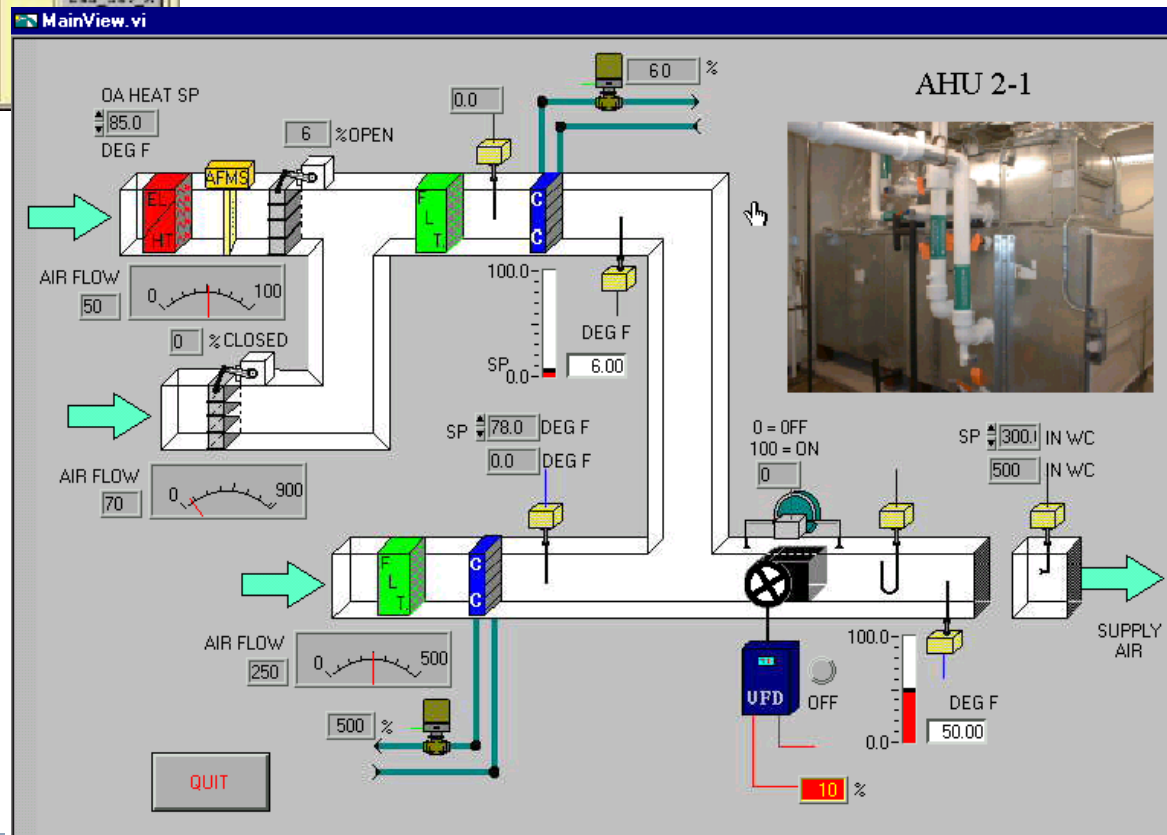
MainView.vi

AHU 2-1

OA HEAT SP
85.0
DEG F

AFMS

EL HT

6 %OPEN

0.0

60 %

F L T

C C

AIR FLOW
50
0 100

0 %CLOSED

100.0
SP 0.0
DEG F
6.00

SP 78.0 DEG F
0.0 DEG F

AIR FLOW
70
0 900

0 = OFF
100 = ON
0

SP 300.0 IN WC
500 IN WC

F L T

C C

AIR FLOW
250
0 500

500 %

VFD
OFF

100.0
0.0
DEG F
50.00

10 %

SUPPLY AIR

QUIT